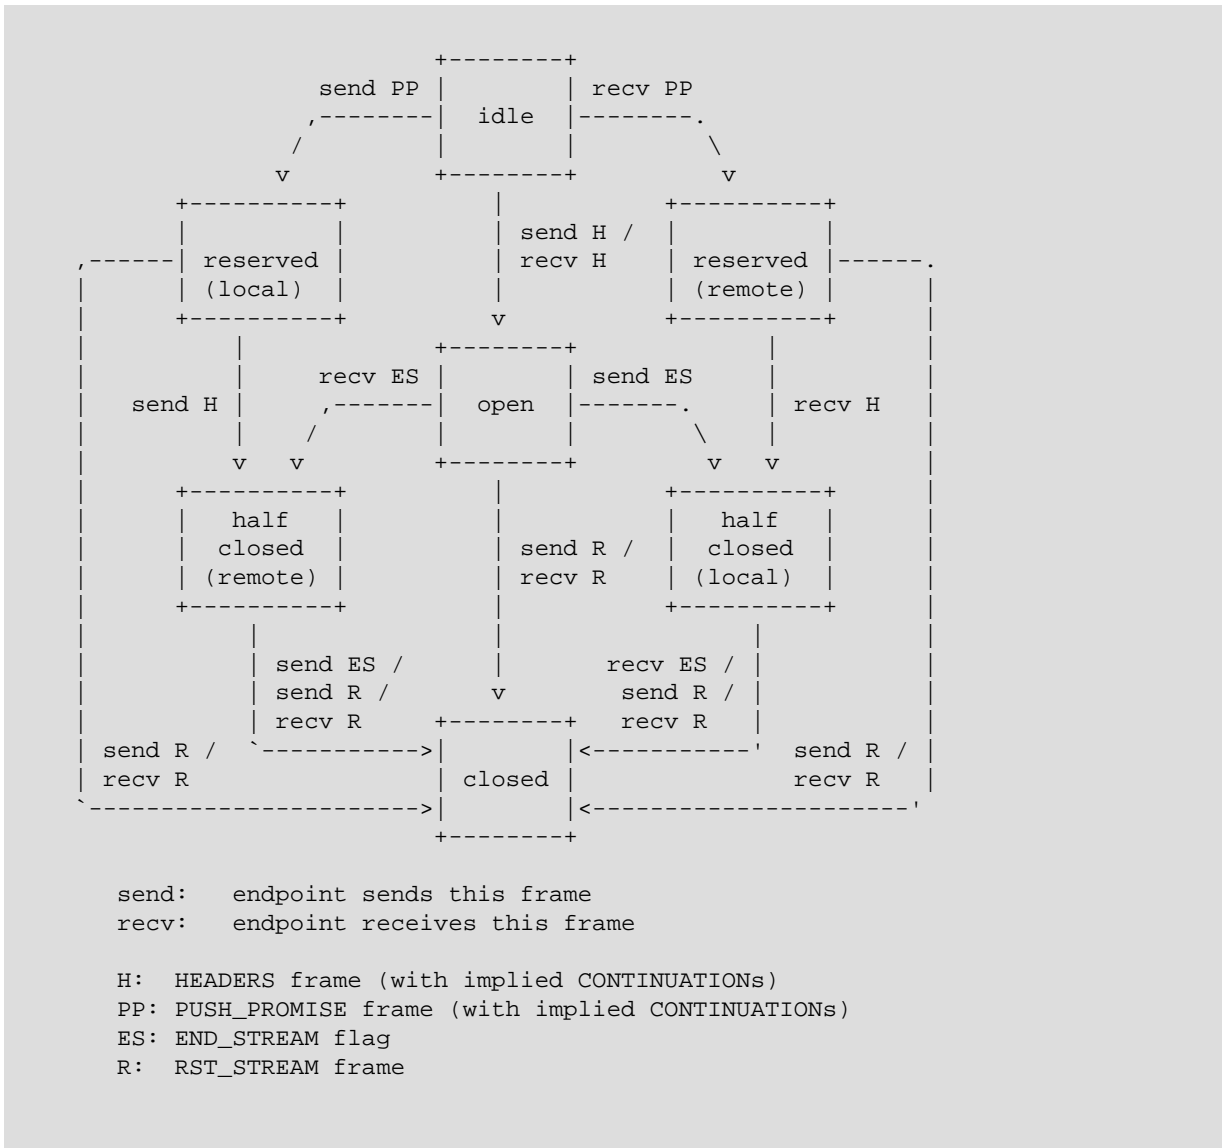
send PP

idle

recv PP

reserved (local)

send H / recv H

reserved (remote)

send H

recv ES

open

send ES

recv H

half closed (remote)

send R / recv R

half closed (local)

send ES / send R / recv R

recv ES / send R / recv R

send R / recv R

closed

send R / recv R

send:   endpoint sends this frame
recv:   endpoint receives this frame

H:  HEADERS frame (with implied CONTINUATIONs)
PP: PUSH_PROMISE frame (with implied CONTINUATIONs)
ES: END_STREAM flag
R:  RST_STREAM frame